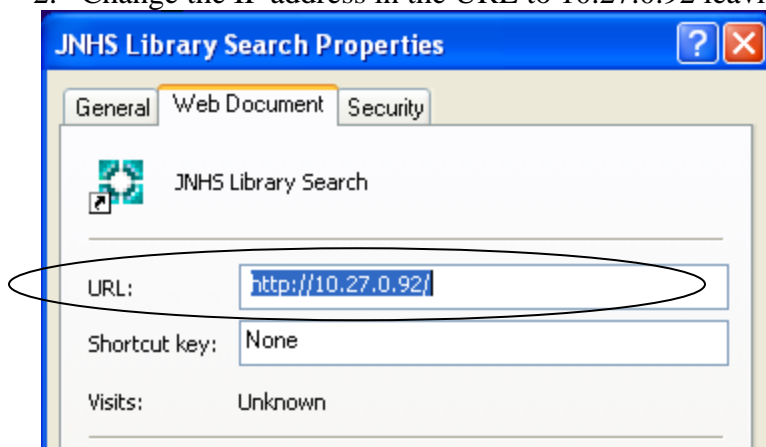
2. Change the IP address in the URL to 10.27.0.92 leavi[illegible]

JNHS Library Search Properties

?

General | Web Document | Security

JNHS Library Search

URL: http://10.27.0.92/

Shortcut key: None

Visits: Unknown